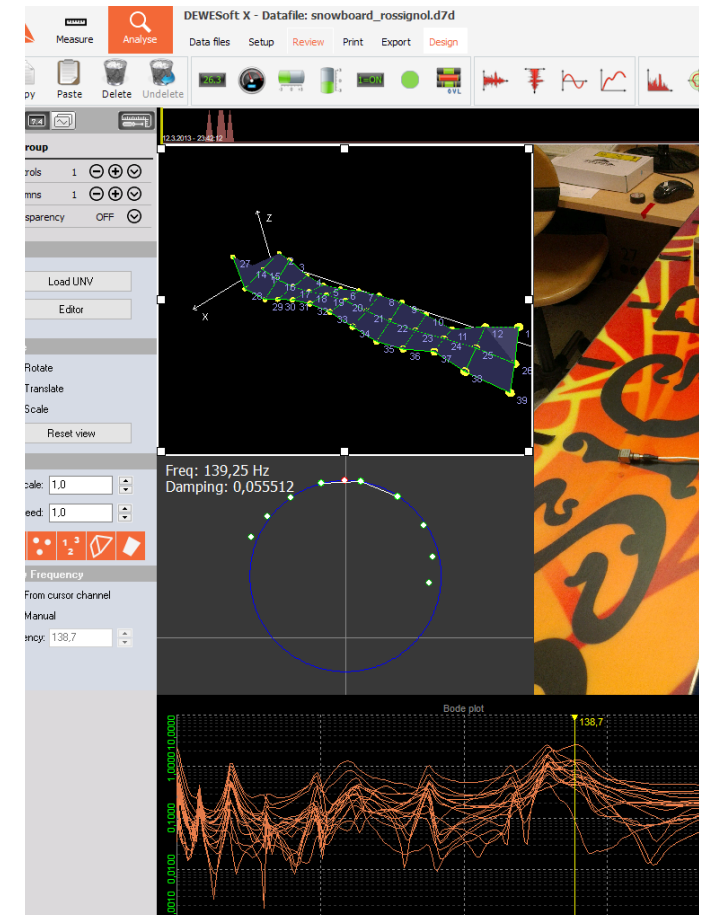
Measure Analyse DEWESoft X - Datafile: snowboard_rossignol.d7d

Data files Setup Review Print Export Design

py Paste Delete Undelete

26.3 I=ON 0VL

12.3.2013 - 23:42:12

roup
trols 1
mns 1
sparency OFF

Load UNV
Editor

Rotate
Translate
Scale
Reset view

cale: 1,0
eed: 1,0

Frequency
From cursor channel
Manual
ency: 138,7

Z
X
27 14 13 3 28 15 2 16 17 18 19 6 7 8 29 30 31 32 20 21 9 10 33 34 22 23 11 12 35 36 37 24 25 38 26 39 1

Freq: 139,25 Hz
Damping: 0,055512

Bode plot
138,7
10,0000
1,0000
0,1000
0,0100
0,0010